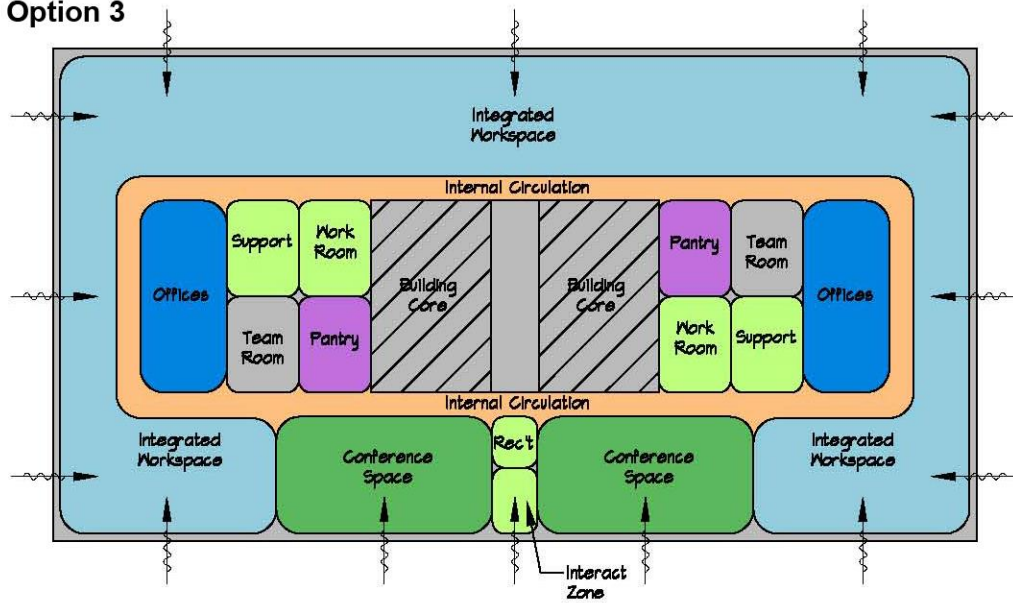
Option 3

Integrated Workspace

Internal Circulation

Offices

Support

Work Room

Team Room

Pantry

Building Core

Building Core

Pantry

Team Room

Work Room

Support

Offices

Internal Circulation

Integrated Workspace

Conference Space

Rec't

Conference Space

Integrated Workspace

Interact Zone